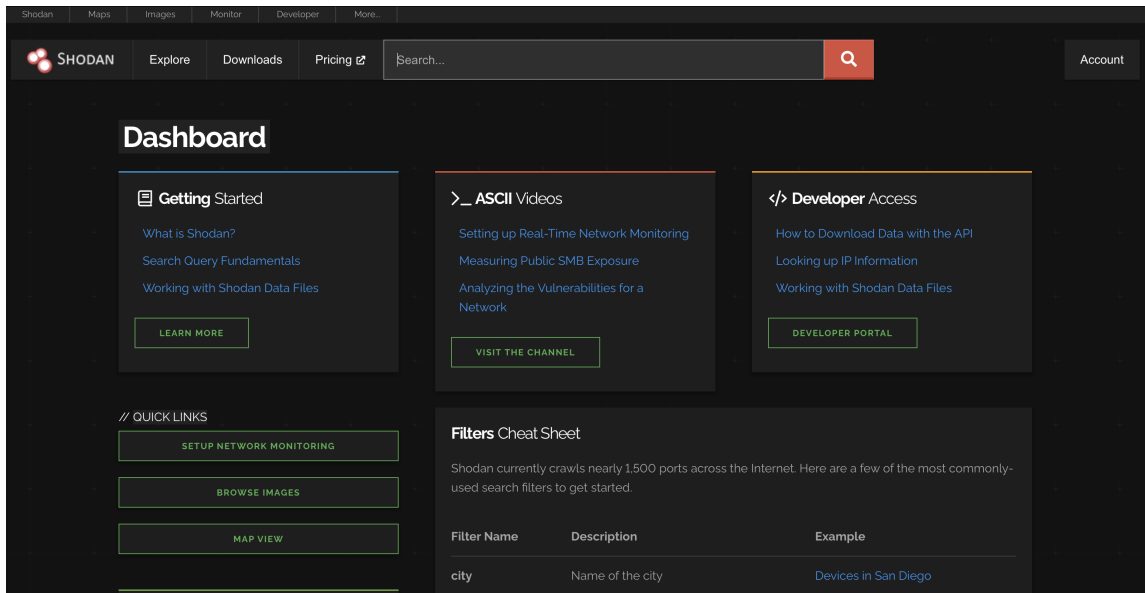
Shodan | Maps | Images | Monitor | Developer | More...

SHODAN Explore Downloads Pricing

Search...

Account

Dashboard

Getting Started

What is Shodan?

Search Query Fundamentals

Working with Shodan Data Files

LEARN MORE

>_ ASCII Videos

Setting up Real-Time Network Monitoring

Measuring Public SMB Exposure

Analyzing the Vulnerabilities for a Network

VISIT THE CHANNEL

</> Developer Access

How to Download Data with the API

Looking up IP Information

Working with Shodan Data Files

DEVELOPER PORTAL

// QUICK LINKS

SETUP NETWORK MONITORING

BROWSE IMAGES

MAP VIEW

Filters Cheat Sheet

Shodan currently crawls nearly 1,500 ports across the Internet. Here are a few of the most commonly-used search filters to get started.

| Filter Name | Description | Example |
|---|---|---|
| city | Name of the city | Devices in San Diego |